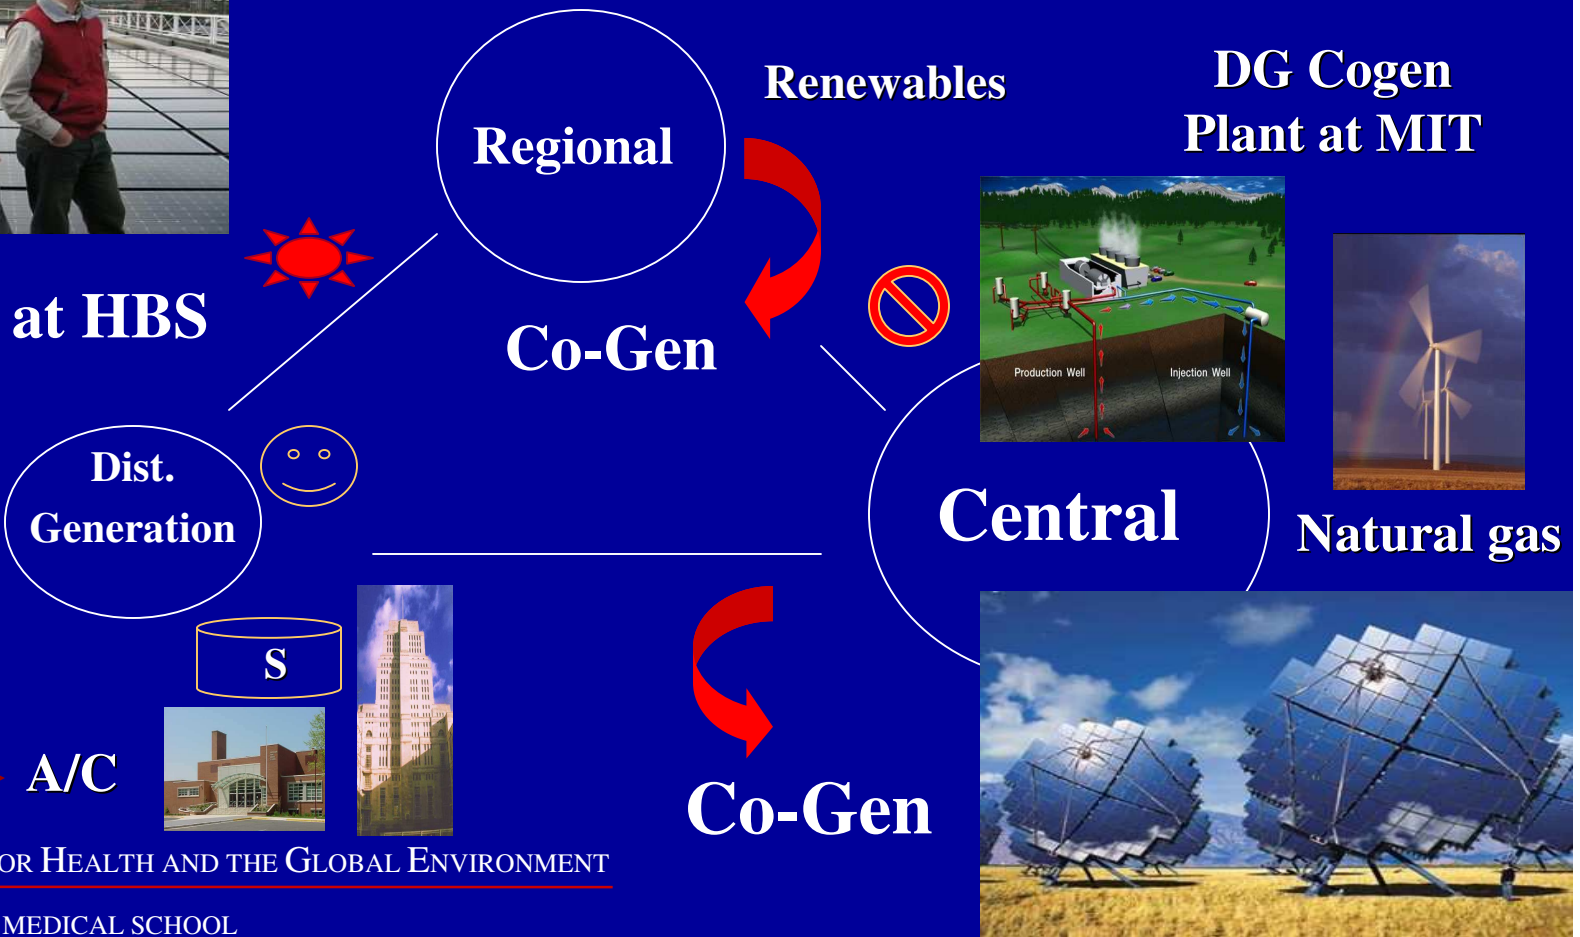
Regional

Renewables

DG Cogen Plant at MIT

at HBS

Co-Gen

Production Well

Injection Well

Dist. Generation

Central

Natural gas

S

A/C

Co-Gen

OR HEALTH AND THE GLOBAL ENVIRONMENT

MEDICAL SCHOOL